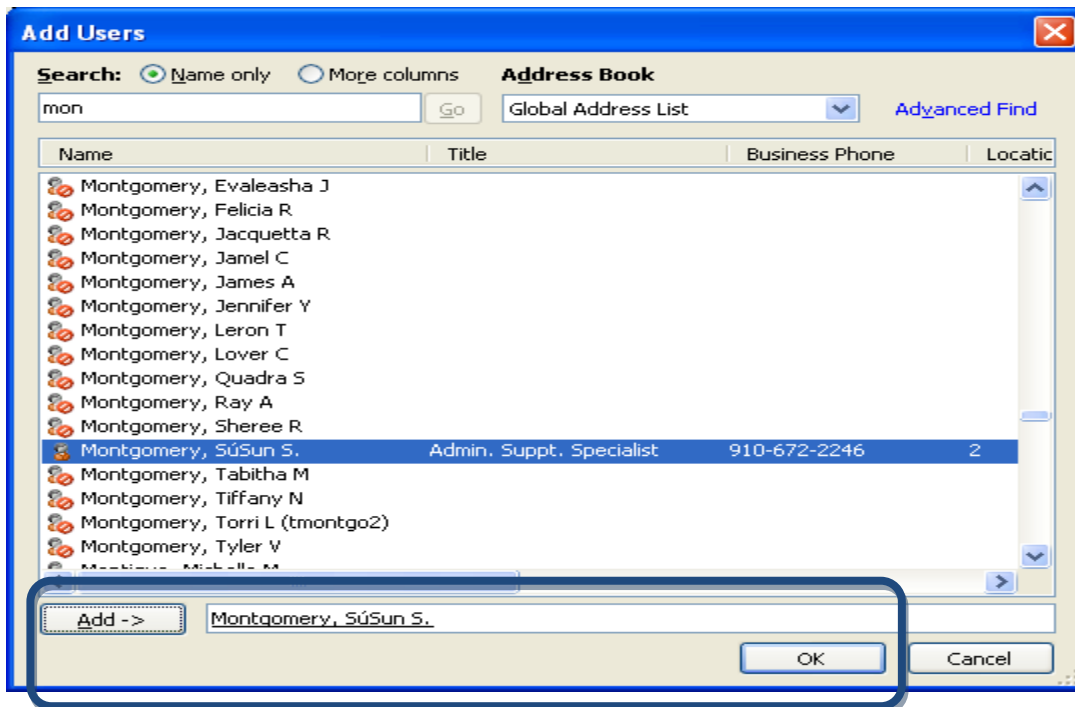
Add Users

Search: Name only More columns Address Book

mon Go Global Address List Advanced Find

| Name | Title | Business Phone | Locatic |
|---|---|---|---|
| Montgomery, Evaleasha J | | | |
| Montgomery, Felicia R | | | |
| Montgomery, Jacquetta R | | | |
| Montgomery, Jamel C | | | |
| Montgomery, James A | | | |
| Montgomery, Jennifer Y | | | |
| Montgomery, Leron T | | | |
| Montgomery, Lover C | | | |
| Montgomery, Quadra S | | | |
| Montgomery, Ray A | | | |
| Montgomery, Sheree R | | | |
| Montgomery, SúSun S. | Admin. Suppt. Specialist | 910-672-2246 | 2 |
| Montgomery, Tabitha M | | | |
| Montgomery, Tiffany N | | | |
| Montgomery, Torri L (tmontgo2) | | | |
| Montgomery, Tyler V | | | |
| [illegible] | | | |

Add -> Montgomery, SúSun S.

OK Cancel